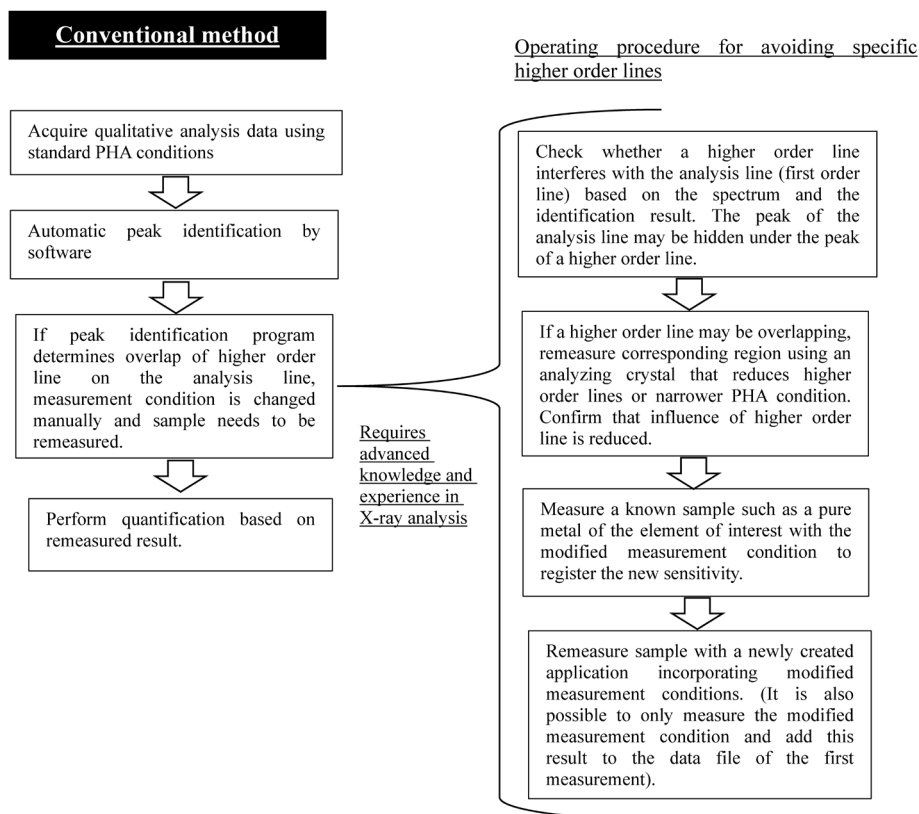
Conventional method

Acquire qualitative analysis data using standard PHA conditions

Automatic peak identification by software

If peak identification program determines overlap of higher order line on the analysis line, measurement condition is changed manually and sample needs to be remeasured.

Perform quantification based on remeasured result.

Requires advanced knowledge and experience in X-ray analysis

Operating procedure for avoiding specific higher order lines

Check whether a higher order line interferes with the analysis line (first order line) based on the spectrum and the identification result. The peak of the analysis line may be hidden under the peak of a higher order line.

If a higher order line may be overlapping, remeasure corresponding region using an analyzing crystal that reduces higher order lines or narrower PHA condition. Confirm that influence of higher order line is reduced.

Measure a known sample such as a pure metal of the element of interest with the modified measurement condition to register the new sensitivity.

Remeasure sample with a newly created application incorporating modified measurement conditions. (It is also possible to only measure the modified measurement condition and add this result to the data file of the first measurement).